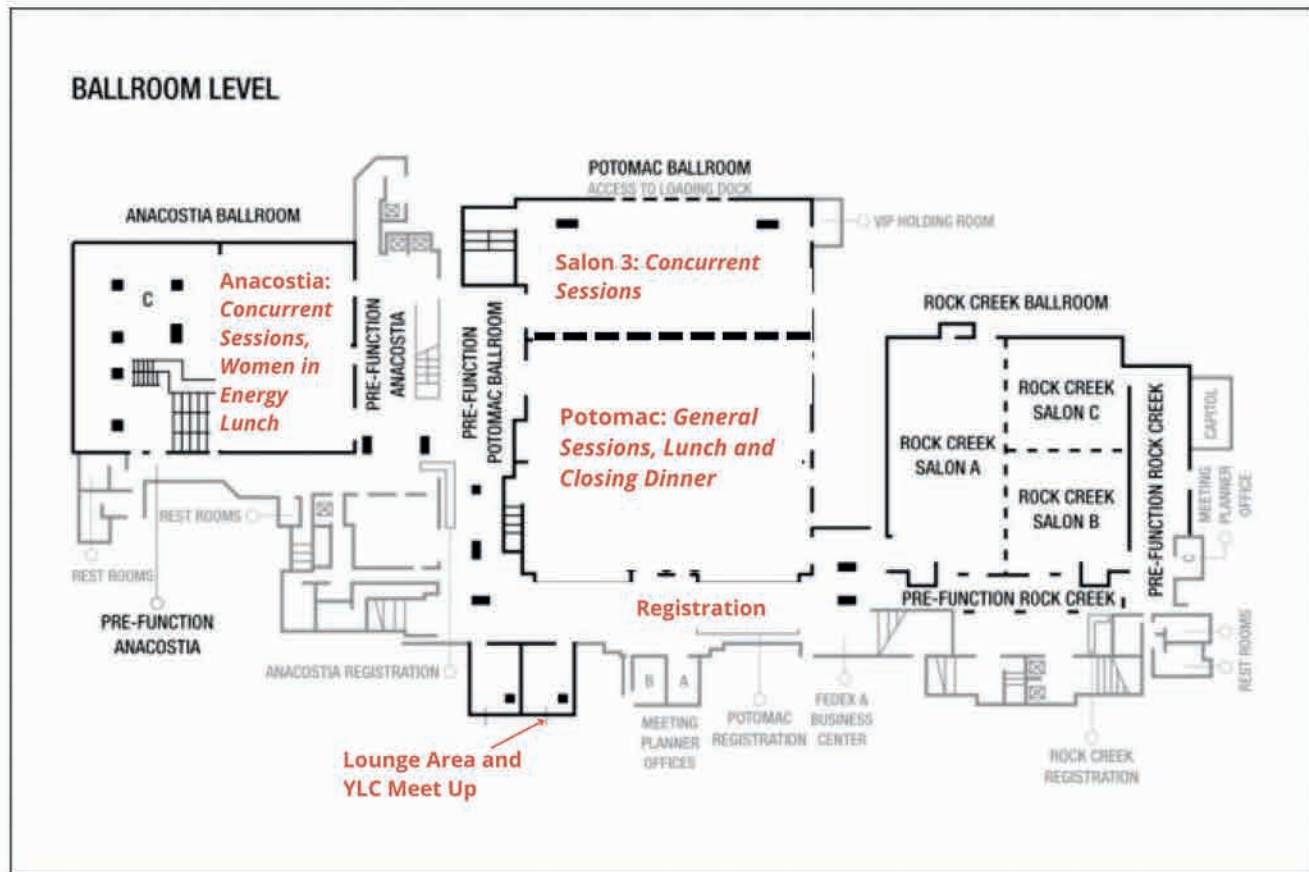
BALLROOM LEVEL

POTOMAC BALLROOM
ACCESS TO LOADING DOCK

ANACOSTIA BALLROOM

VIP HOLDING ROOM

C

Anacostia: Concurrent Sessions, Women in Energy Lunch

PRE-FUNCTION ANACOSTIA

PRE-FUNCTION POTOMAC BALLROOM

Salon 3: Concurrent Sessions

ROCK CREEK BALLROOM

ROCK CREEK SALON C

CAPITOL

Potomac: General Sessions, Lunch and Closing Dinner

ROCK CREEK SALON A

ROCK CREEK SALON B

PRE-FUNCTION ROCK CREEK

MEETING PLANNER OFFICE

C

REST ROOMS

REST ROOMS

PRE-FUNCTION ANACOSTIA

Registration

PRE-FUNCTION ROCK CREEK

REST ROOMS

ANACOSTIA REGISTRATION

B A

MEETING PLANNER OFFICES

POTOMAC REGISTRATION

FEDEX & BUSINESS CENTER

ROCK CREEK REGISTRATION

Lounge Area and YLC Meet Up